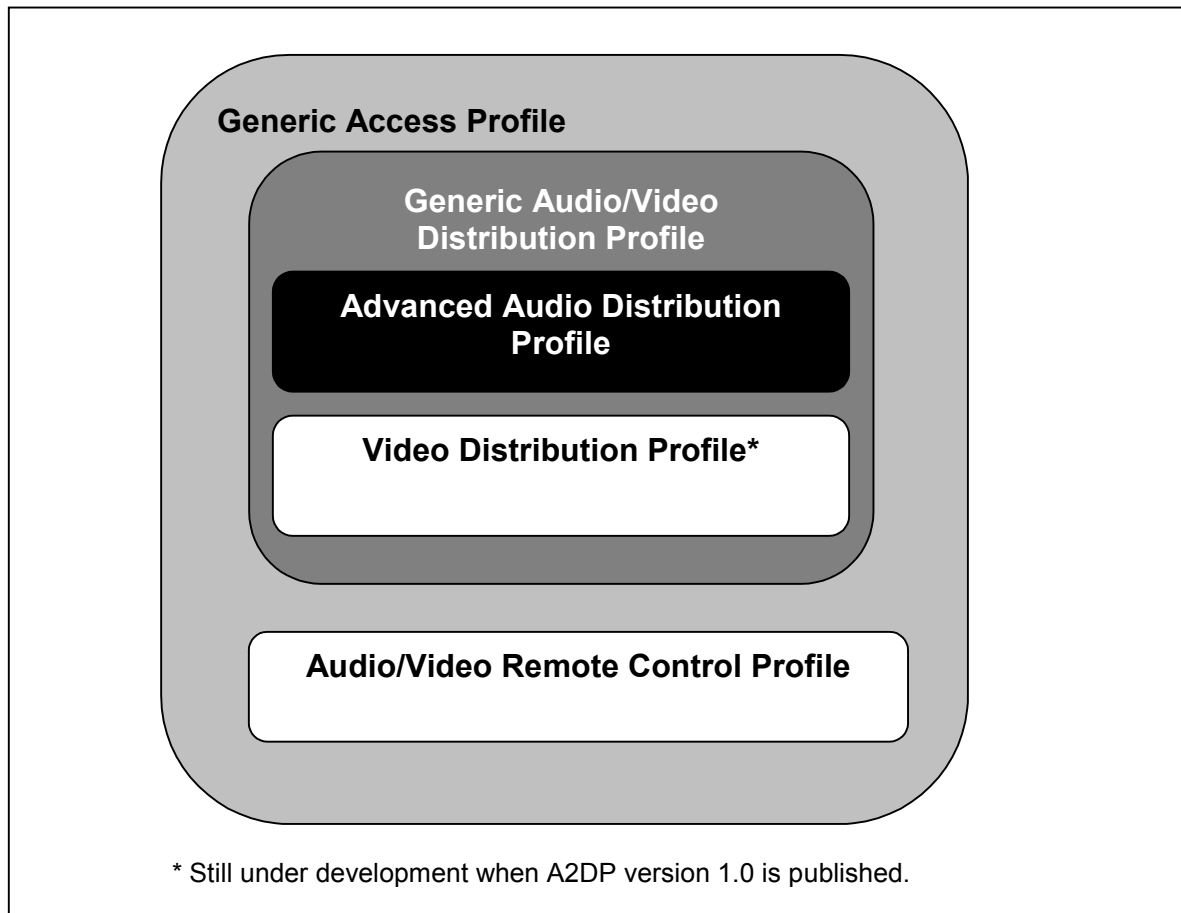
Generic Access Profile

Generic Audio/Video Distribution Profile

Advanced Audio Distribution Profile

Video Distribution Profile*

Audio/Video Remote Control Profile

* Still under development when A2DP version 1.0 is published.